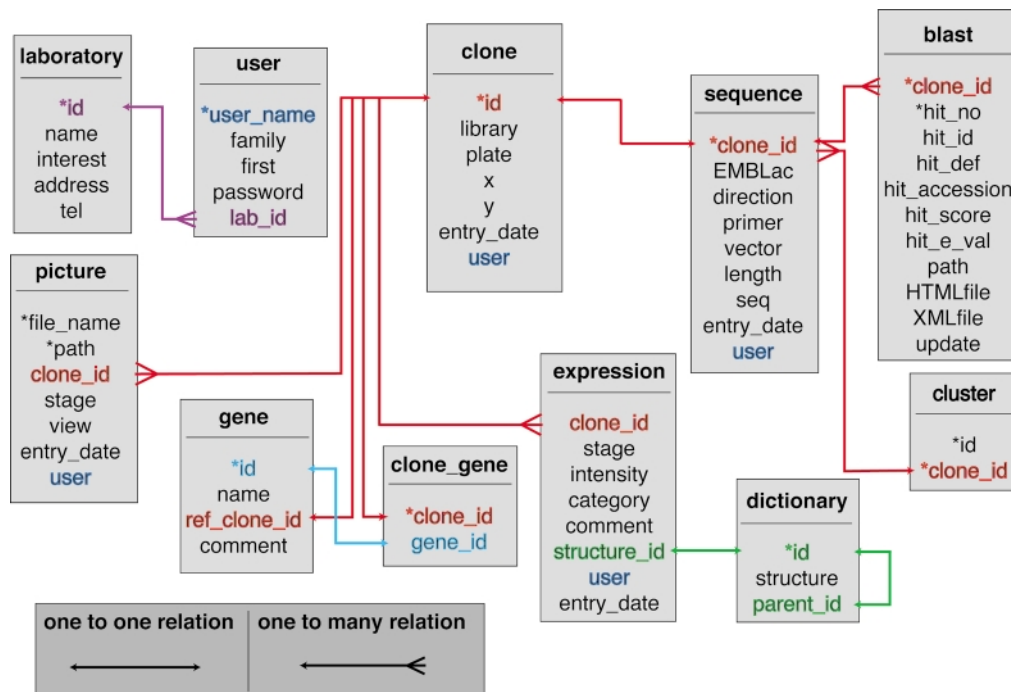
laboratory
*id
name
interest
address
tel

user
*user_name
family
first
password
lab_id

clone
*id
library
plate
x
y
entry_date
user

sequence
*clone_id
EMBLac
direction
primer
vector
length
seq
entry_date
user

blast
*clone_id
*hit_no
hit_id
hit_def
hit_accession
hit_score
hit_e_val
path
HTMLfile
XMLfile
update

picture
*file_name
*path
clone_id
stage
view
entry_date
user

expression
clone_id
stage
intensity
category
comment
structure_id
user
entry_date

cluster
*id
*clone_id

gene
*id
name
ref_clone_id
comment

clone_gene
*clone_id
gene_id

dictionary
*id
structure
parent_id

| one to one relation | one to many relation |
|---|---|